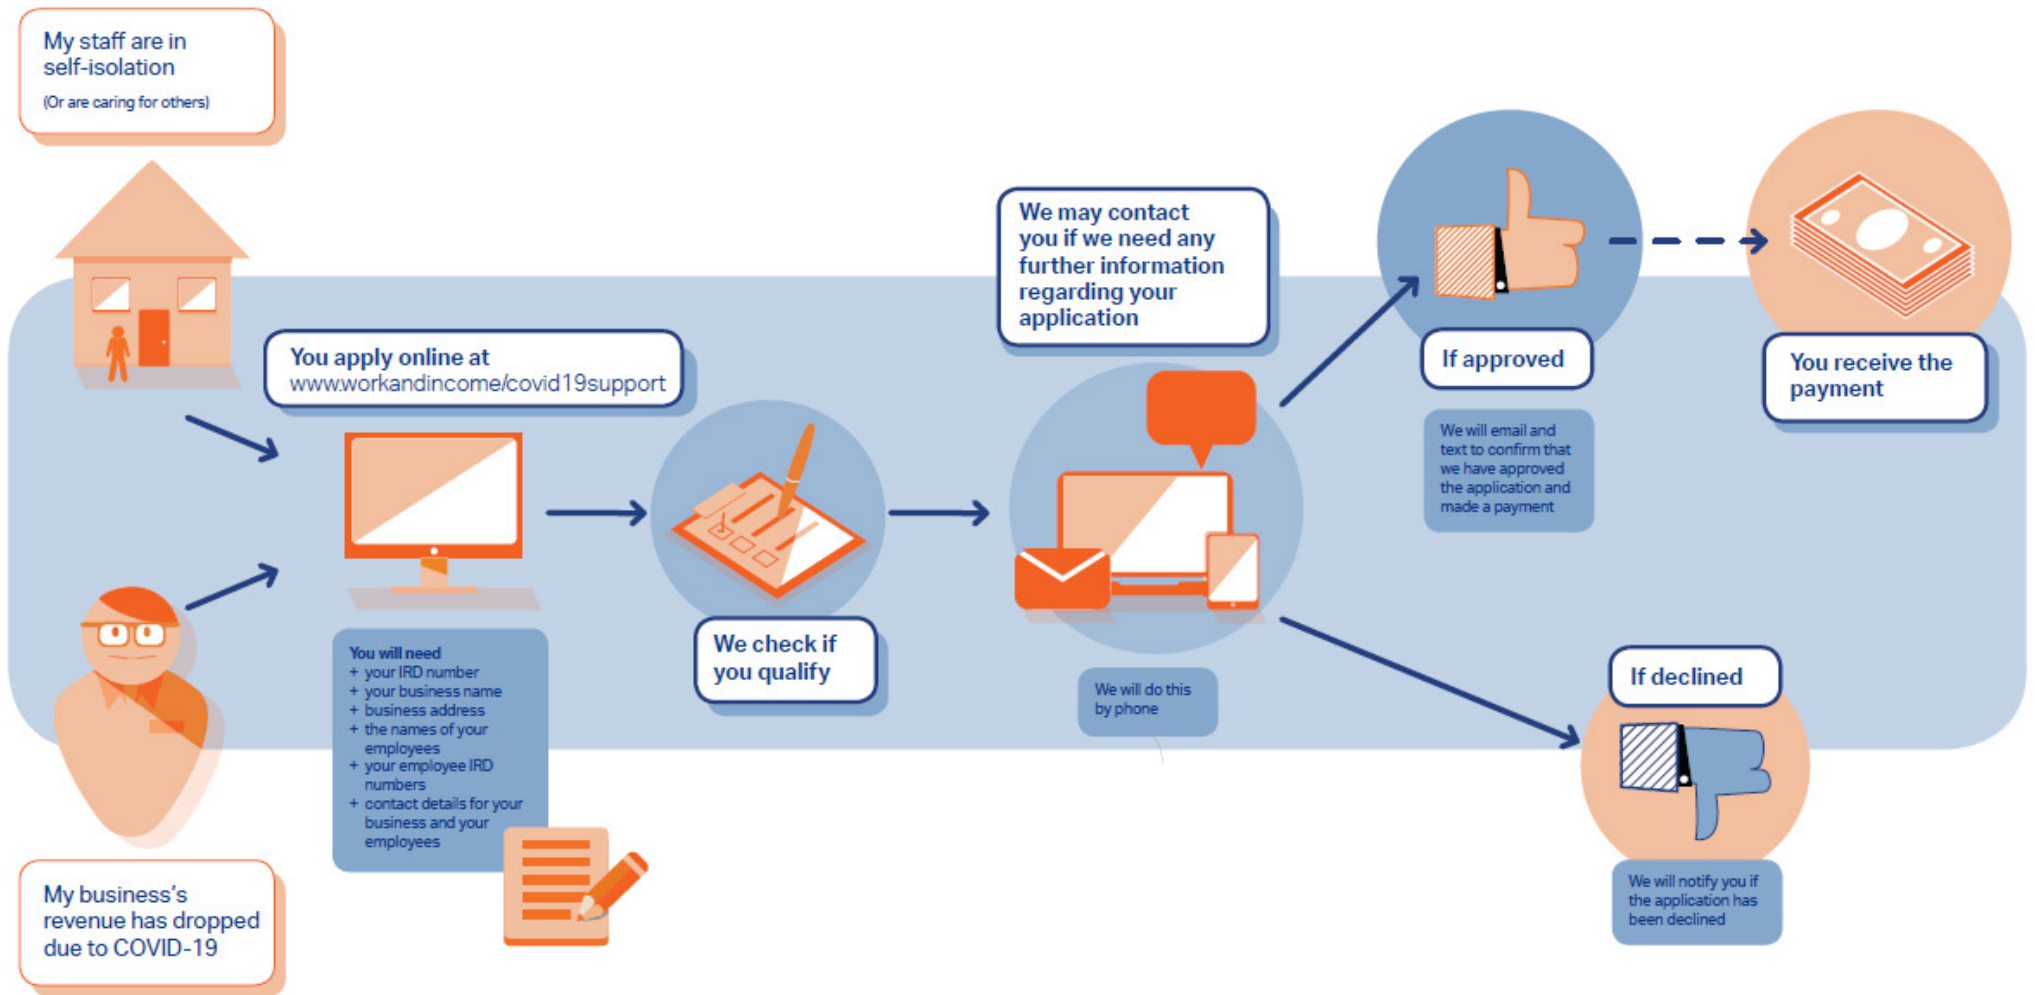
My staff are in self-isolation

(Or are caring for others)

My business's revenue has dropped due to COVID-19

You apply online at www.workandincome/covid19support

You will need
+ your IRD number
+ your business name
+ business address
+ the names of your employees
+ your employee IRD numbers
+ contact details for your business and your employees

We check if you qualify

We may contact you if we need any further information regarding your application

We will do this by phone

If approved

We will email and text to confirm that we have approved the application and made a payment

You receive the payment

If declined

We will notify you if the application has been declined